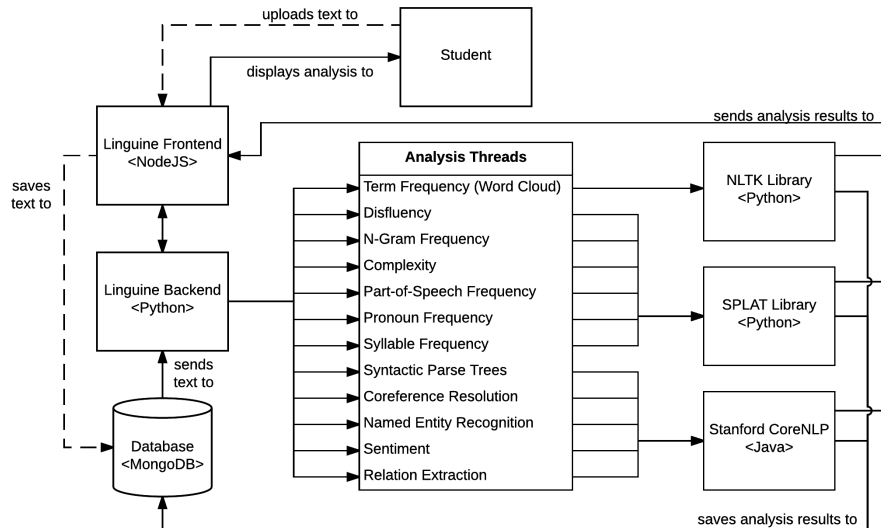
uploads text to

Student

displays analysis to

sends analysis results to

Linguine Frontend
<NodeJS>

saves text to

Analysis Threads

Term Frequency (Word Cloud)
Disfluency
N-Gram Frequency
Complexity
Part-of-Speech Frequency
Pronoun Frequency
Syllable Frequency
Syntactic Parse Trees
Coreference Resolution
Named Entity Recognition
Sentiment
Relation Extraction

NLTK Library
<Python>

Linguine Backend
<Python>

SPLAT Library
<Python>

sends text to

Database
<MongoDB>

Stanford CoreNLP
<Java>

saves analysis results to